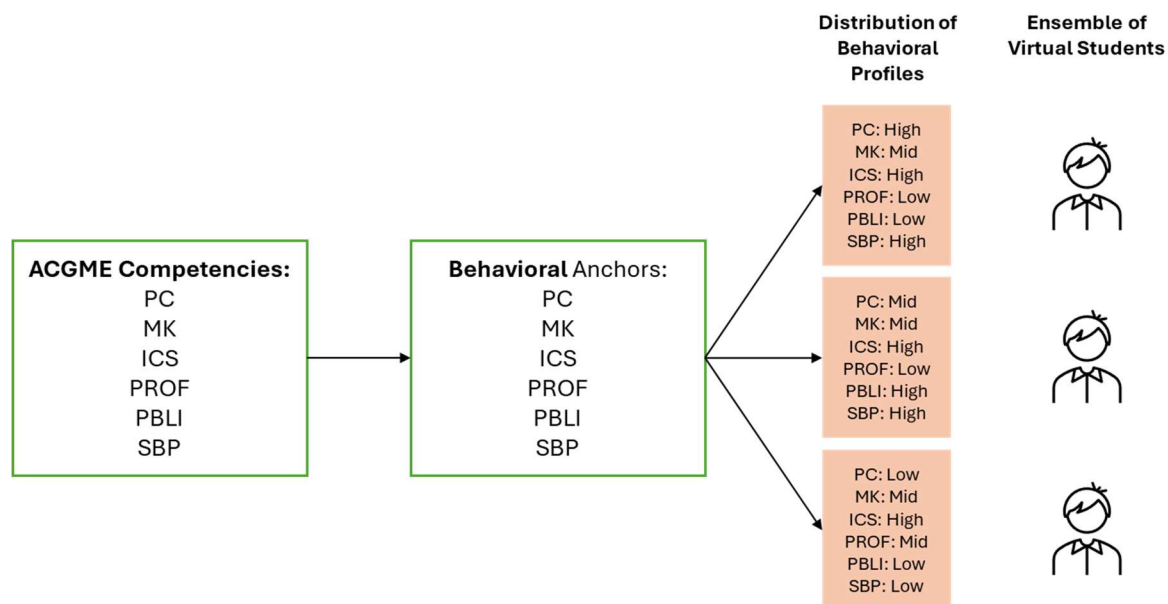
Distribution of Behavioral Profiles

Ensemble of Virtual Students

ACGME Competencies:
PC
MK
ICS
PROF
PBLI
SBP

Behavioral Anchors:
PC
MK
ICS
PROF
PBLI
SBP

PC: High
MK: Mid
ICS: High
PROF: Low
PBLI: Low
SBP: High

PC: Mid
MK: Mid
ICS: High
PROF: Low
PBLI: High
SBP: High

PC: Low
MK: Mid
ICS: High
PROF: Mid
PBLI: Low
SBP: Low